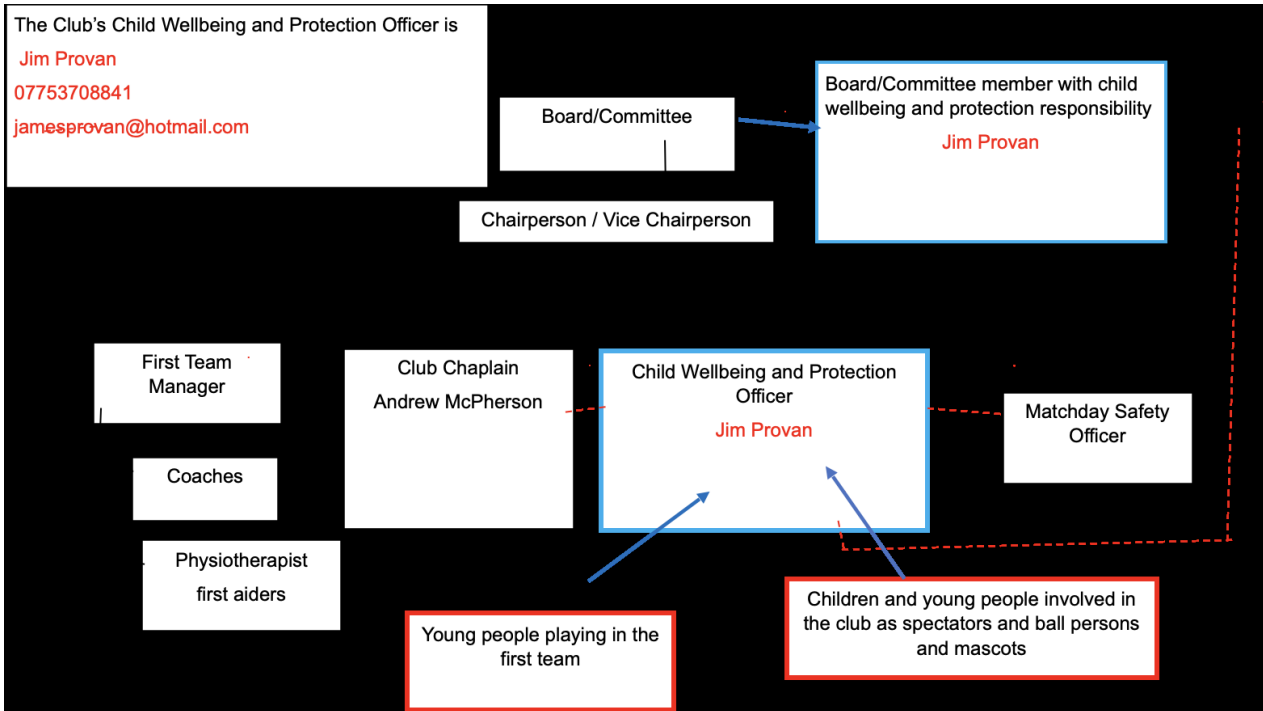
The Club's Child Wellbeing and Protection Officer is

Jim Provan

07753708841

jamesprovan@hotmail.com

Board/Committee

Board/Committee member with child wellbeing and protection responsibility

Jim Provan

Chairperson / Vice Chairperson

First Team Manager

Club Chaplain

Andrew McPherson

Child Wellbeing and Protection Officer

Jim Provan

Matchday Safety Officer

Coaches

Physiotherapist

first aiders

Young people playing in the first team

Children and young people involved in the club as spectators and ball persons and mascots